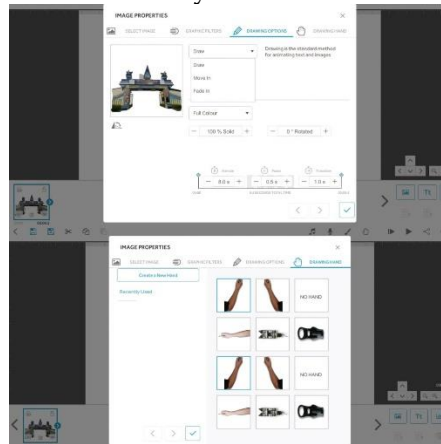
IMAGE PROPERTIES

SELECT IMAGE

GRAPHIC FILTERS

DRAWING OPTIONS

DRAWING HAND

Draw

Drawing is the standard method for animating text and images

Draw

Move In

Fade In

Full Colour

100 % Solid

0 ° Rotated

8.0 s

0.5 s

1.0 s

IMAGE PROPERTIES

SELECT IMAGE

GRAPHIC FILTERS

DRAWING OPTIONS

DRAWING HAND

Create a New Hand

Recently Used

NO HAND

NO HAND